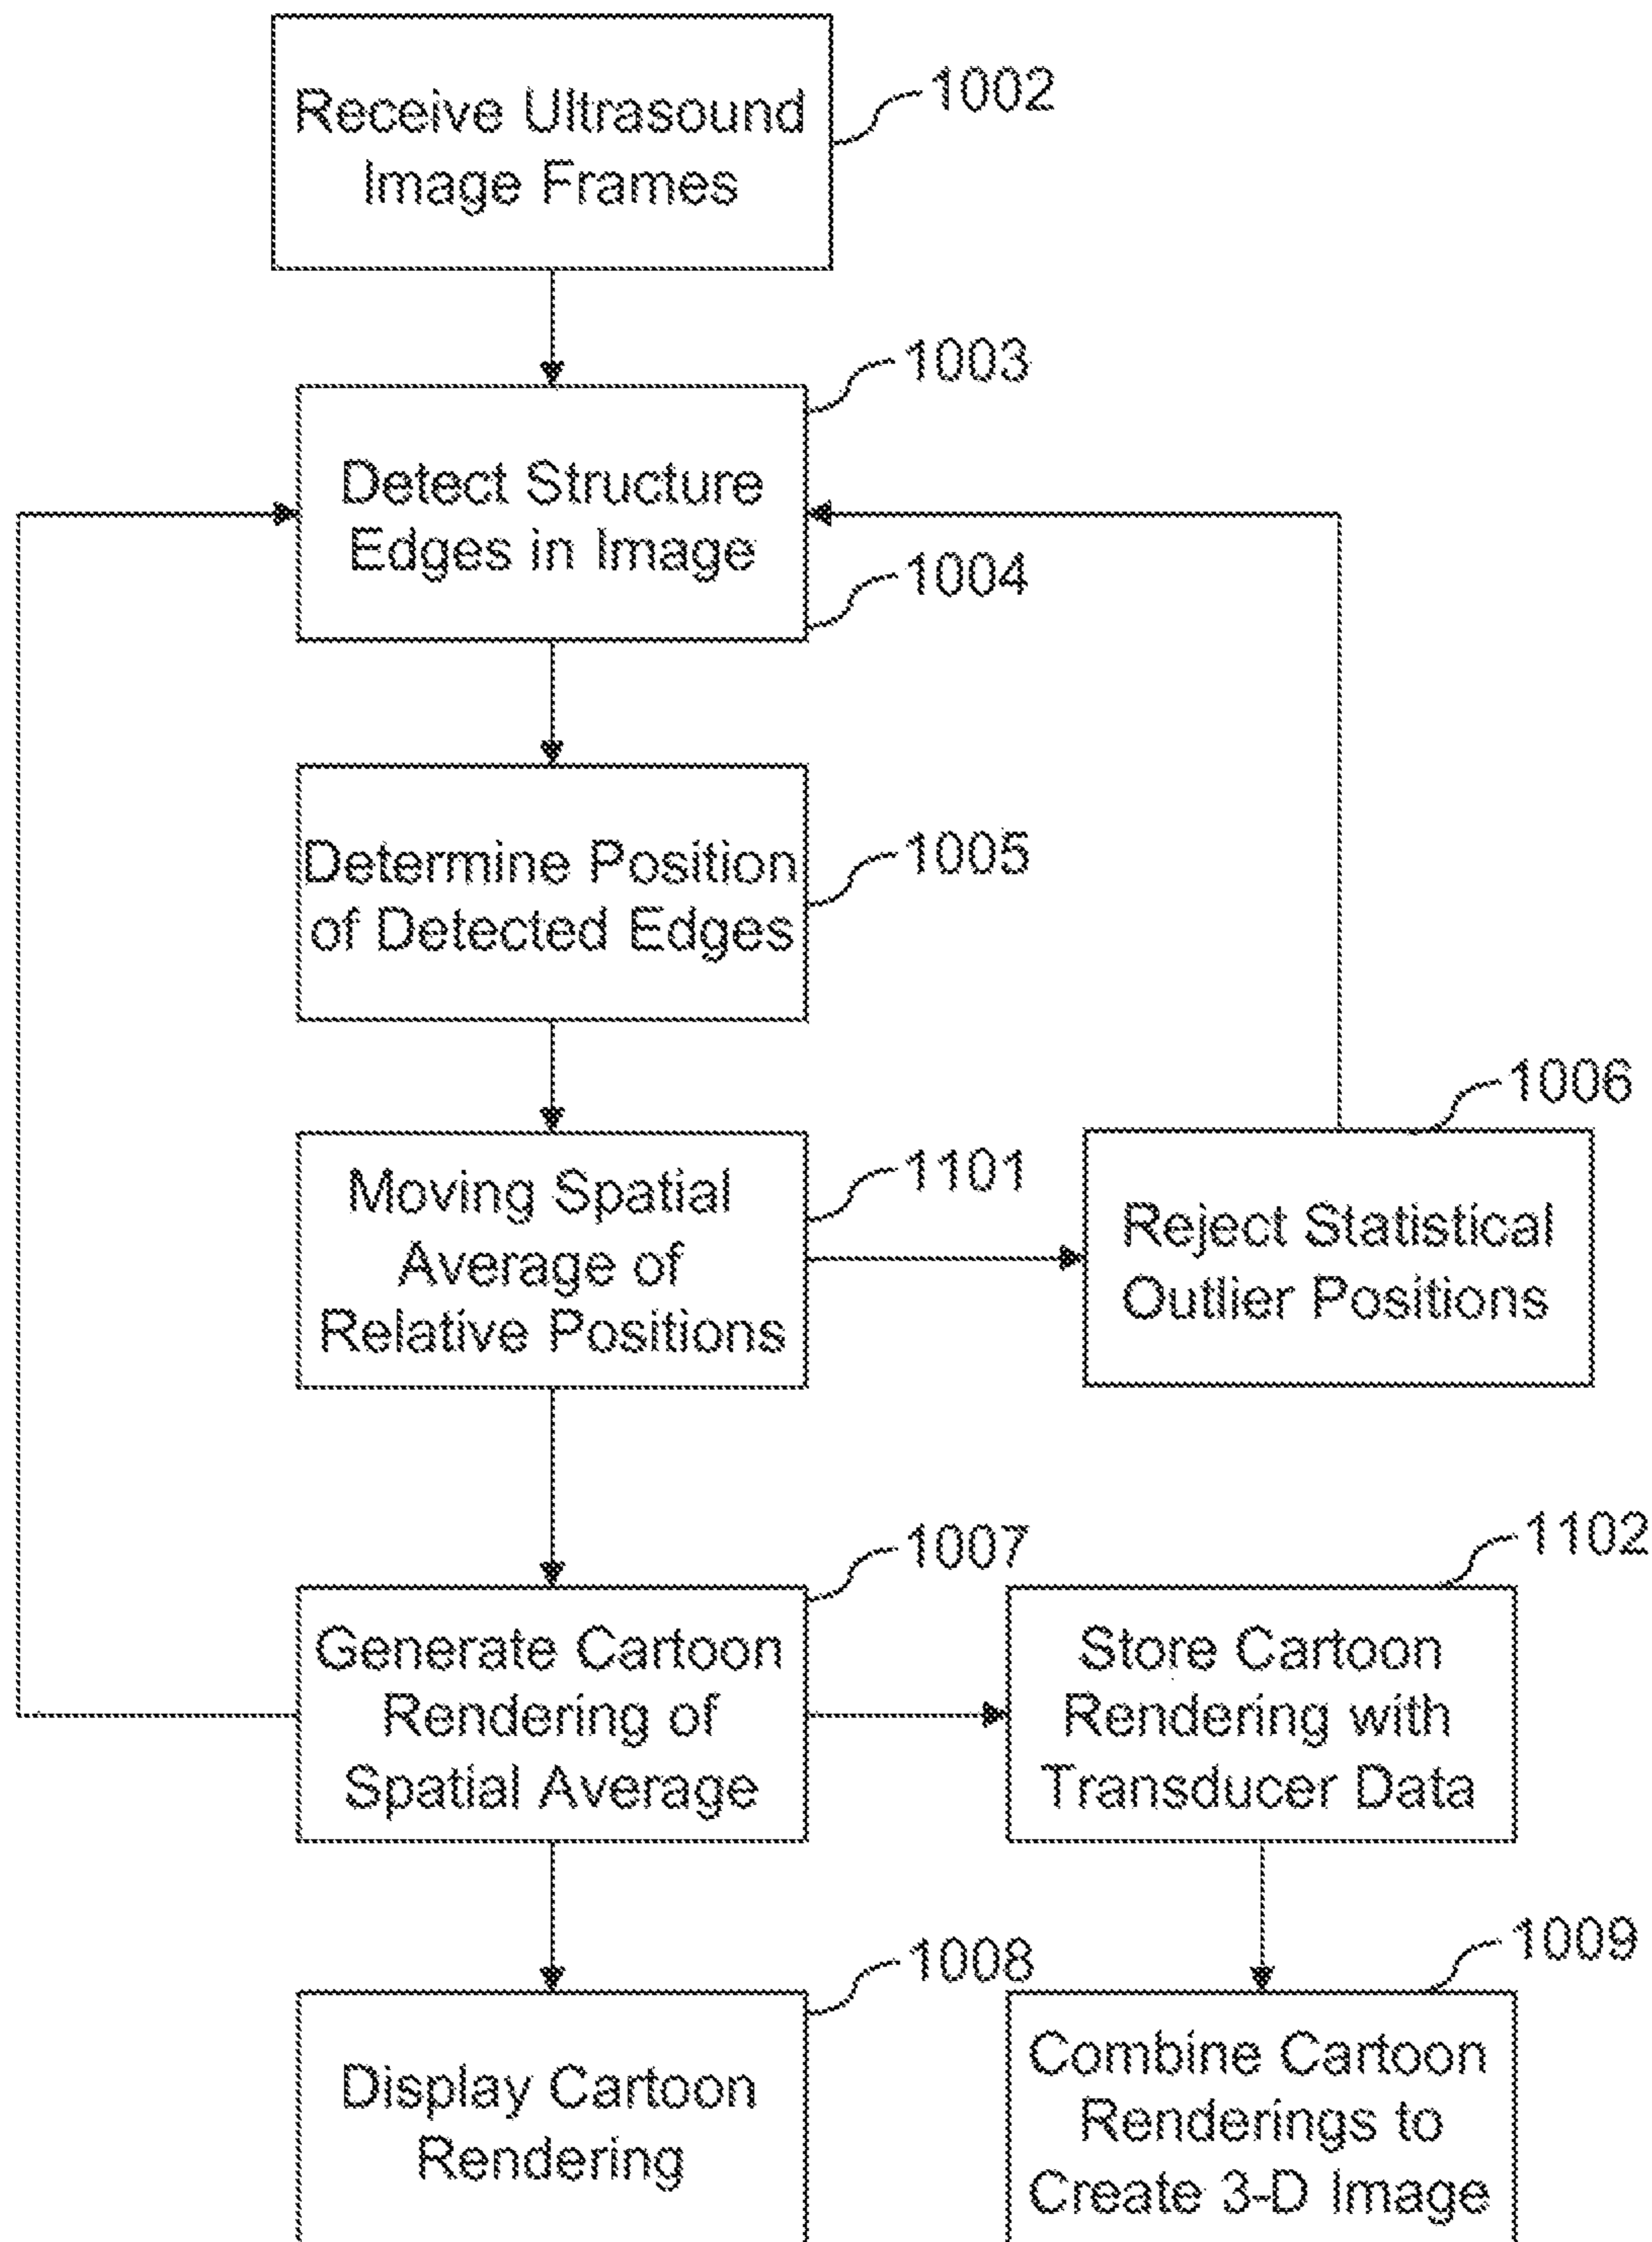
Receive Ultrasound Image Frames

1002

1003

Detect Structure Edges in Image

1004

Determine Position of Detected Edges

1005

1006

Moving Spatial Average of Relative Positions

1101

Reject Statistical Outlier Positions

1007

1102

Generate Cartoon Rendering of Spatial Average

Store Cartoon Rendering with Transducer Data

1008

1009

Display Cartoon Rendering

Combine Cartoon Renderings to Create 3-D Image